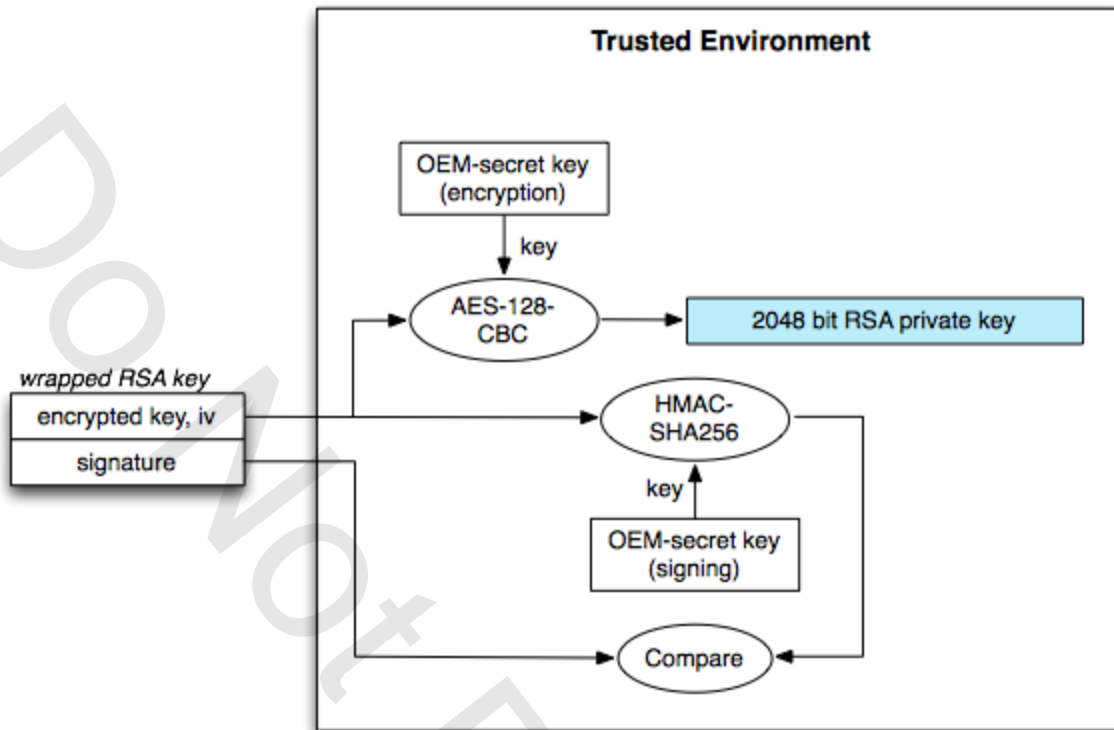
Trusted Environment

OEM-secret key (encryption)

key

AES-128-CBC

2048 bit RSA private key

wrapped RSA key

encrypted key, iv

signature

HMAC-SHA256

key

OEM-secret key (signing)

Compare

Do Not